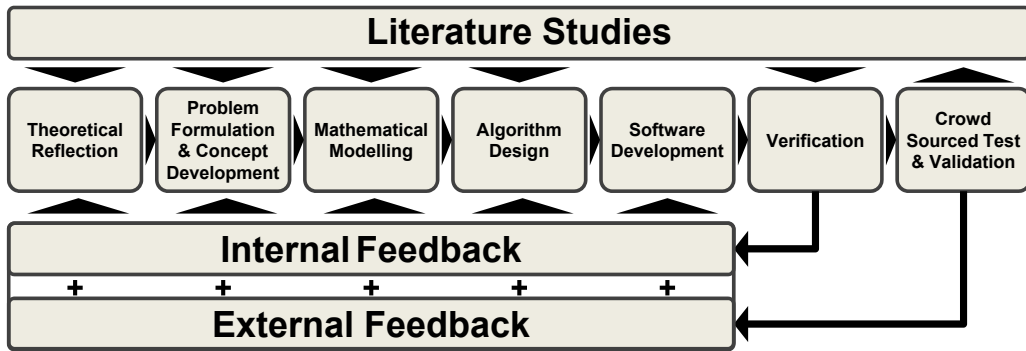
Literature Studies

Theoretical Reflection

Problem Formulation & Concept Development

Mathematical Modelling

Algorithm Design

Software Development

Verification

Crowd Sourced Test & Validation

Internal Feedback

+ + + + +

External Feedback